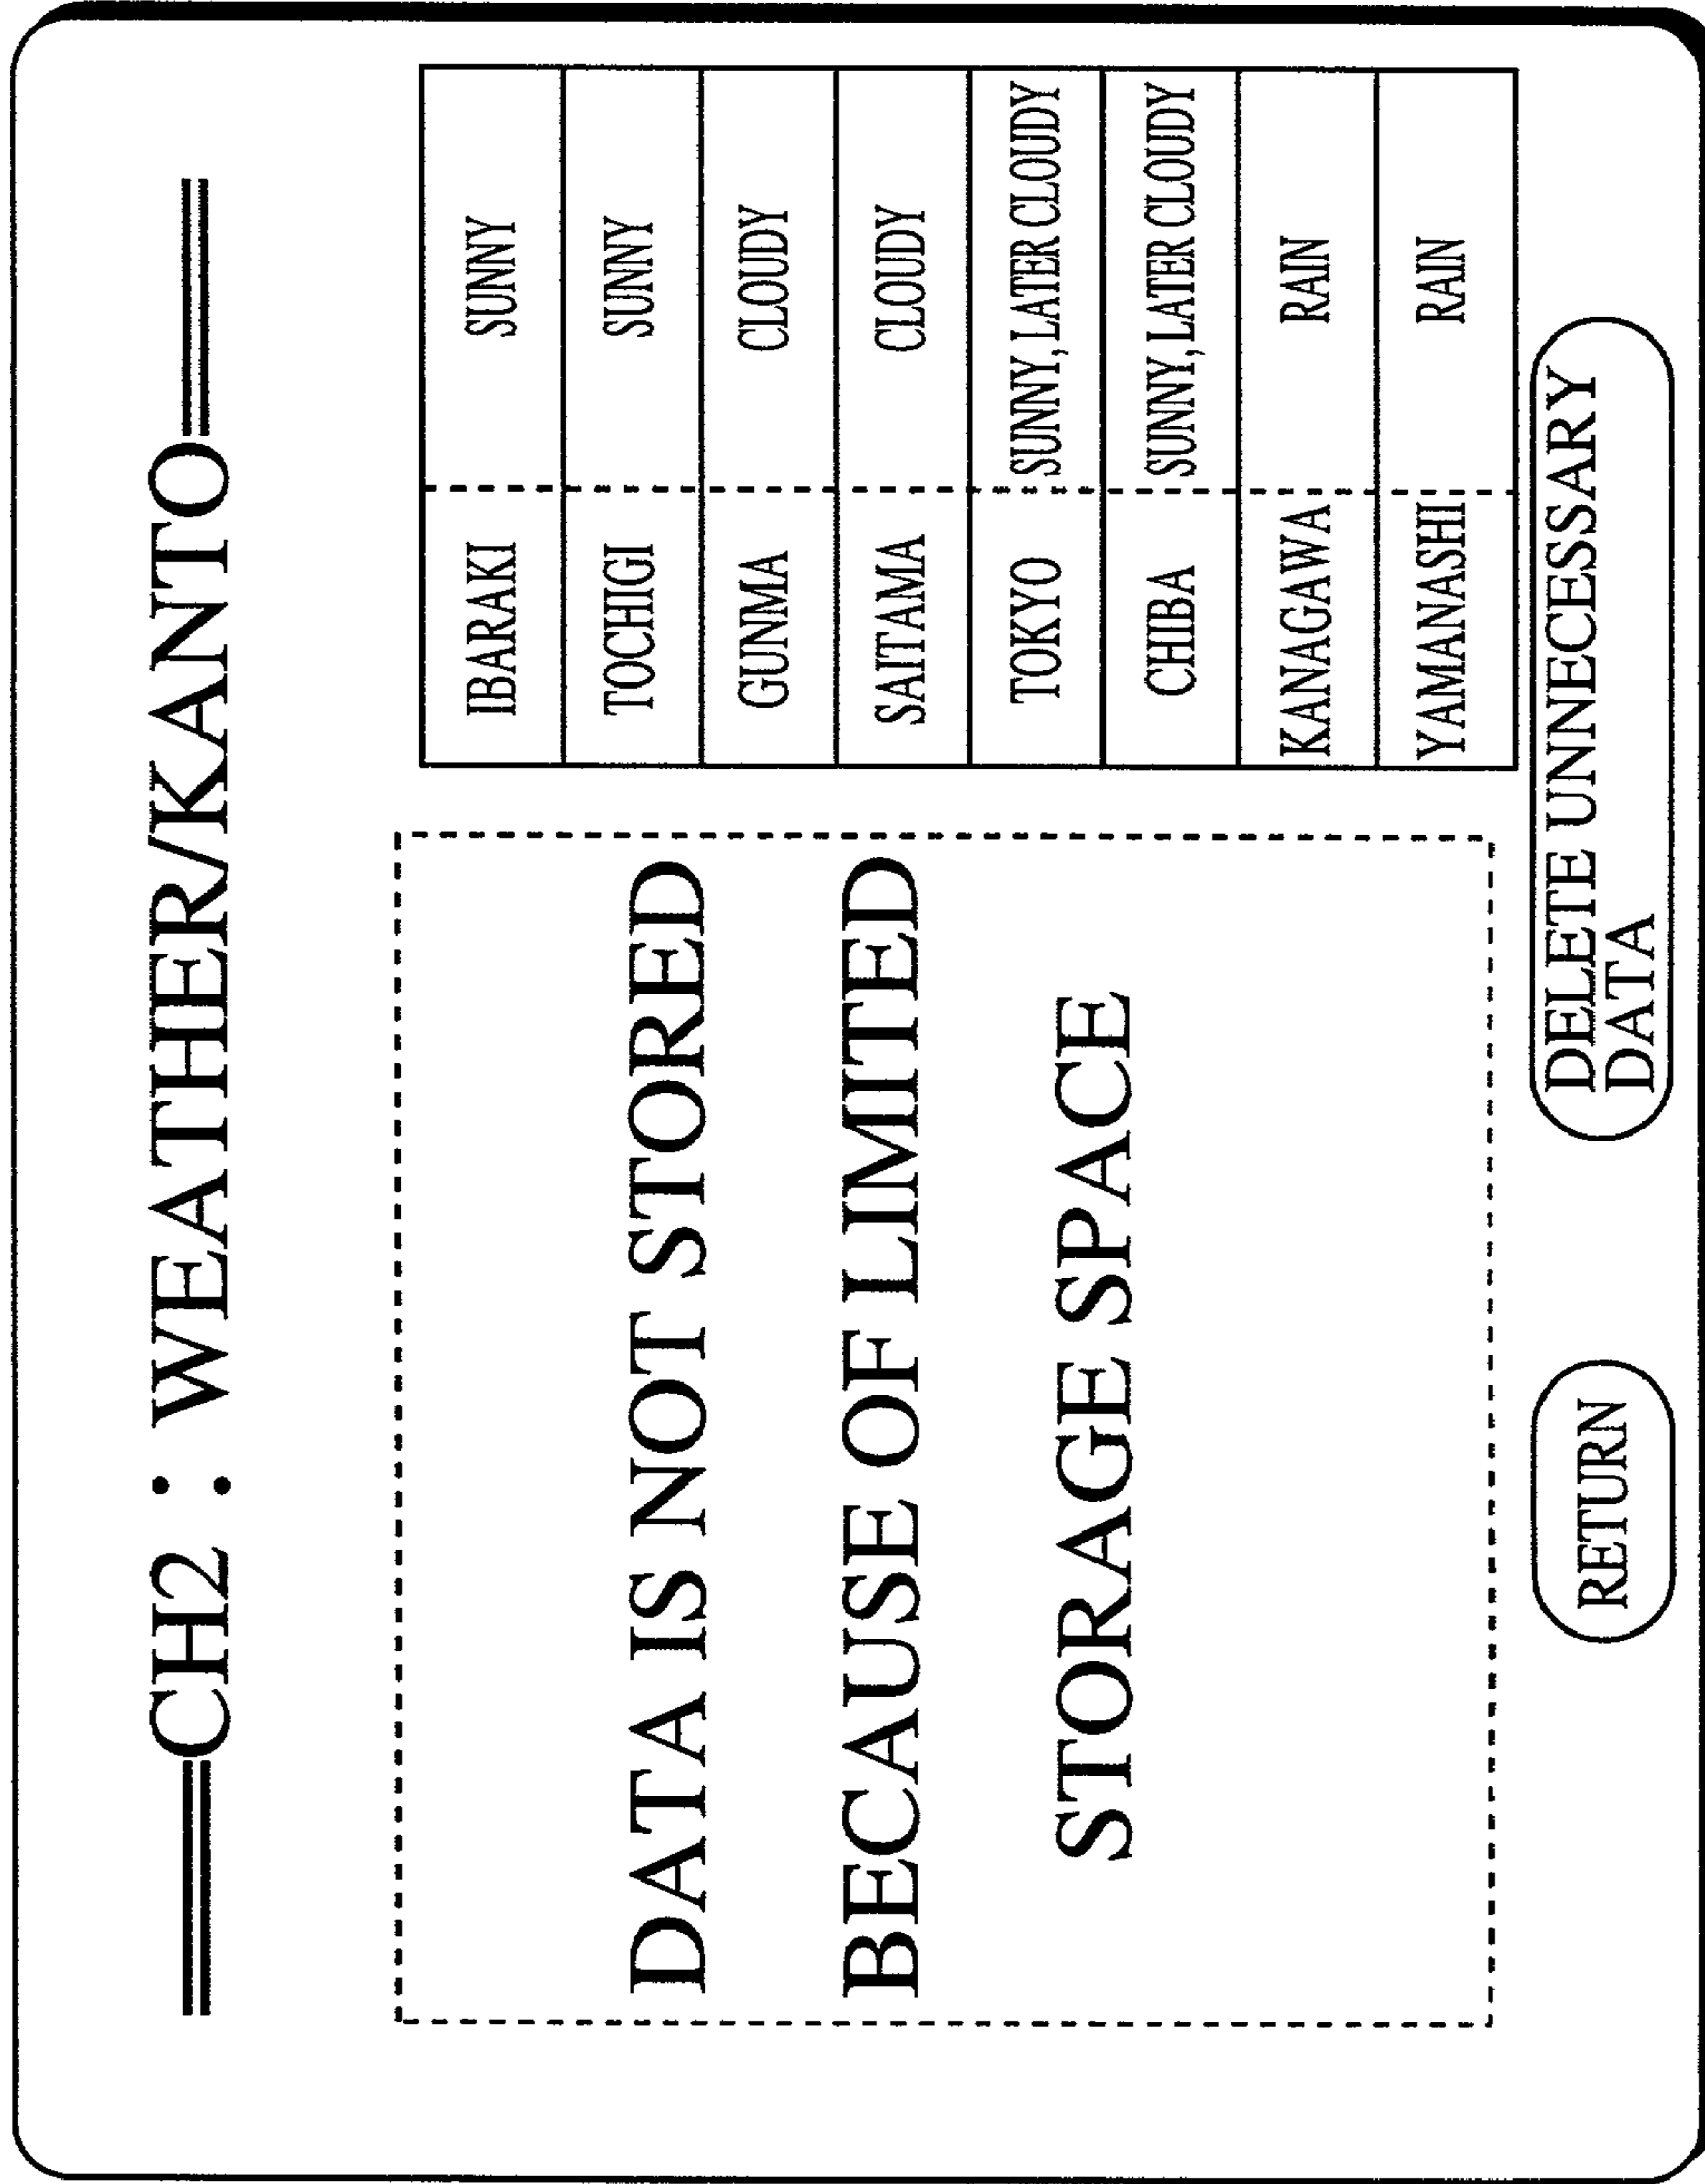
CH2 : WEATHER/KANTO

DATA IS NOT STORED BECAUSE USE OF LIMITED STORAGE SPACE

| IBARAKI | SUNNY |
|---|---|
| TOCHIGI | SUNNY |
| GUNMA | CLOUDY |
| SAITAMA | CLOUDY |
| TOKYO | SUNNY, LATER CLOUDY |
| CHIBA | SUNNY, LATER CLOUDY |
| KANAGAWA | RAIN |
| YAMANASHI | RAIN |

RETURN

DELETE UNNECESSARY DATA